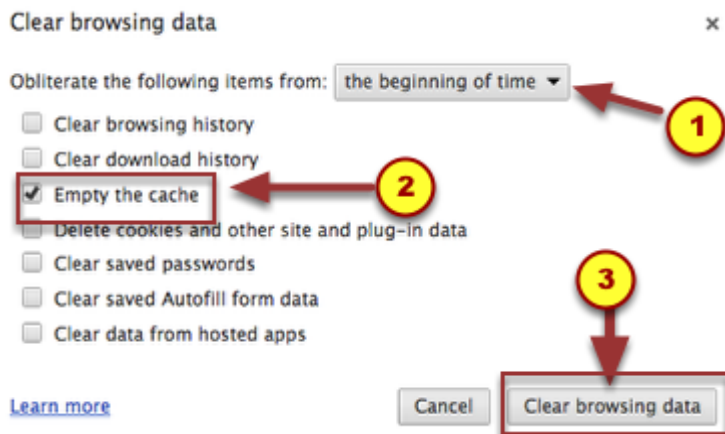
Clear browsing data

×

Obliterate the following items from: the beginning of time

1

Clear browsing history

Clear download history

Empty the cache

2

Delete cookies and other site and plug-in data

Clear saved passwords

Clear saved Autofill form data

Clear data from hosted apps

3

Learn more

Cancel

Clear browsing data